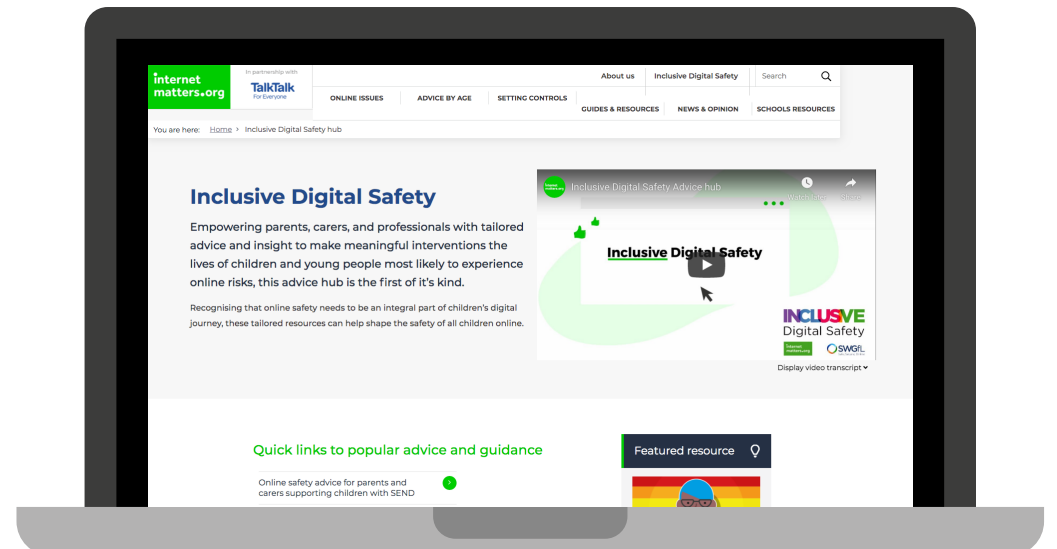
internet matters.org

In partnership with TalkTalk For Everyone

About us | Inclusive Digital Safety | Search

ONLINE ISSUES | ADVICE BY AGE | SETTING CONTROLS | GUIDES & RESOURCES | NEWS & OPINION | SCHOOLS RESOURCES

You are here: Home › Inclusive Digital Safety hub

Inclusive Digital Safety

Empowering parents, carers, and professionals with tailored advice and insight to make meaningful interventions the lives of children and young people most likely to experience online risks, this advice hub is the first of it's kind.

Recognising that online safety needs to be an integral part of children's digital journey, these tailored resources can help shape the safety of all children online.

Inclusive Digital Safety Advice hub

Watch later | Share

Inclusive Digital Safety

INCLUSIVE Digital Safety

internet matters.org | SWGfL

Display video transcript

Quick links to popular advice and guidance

Online safety advice for parents and carers supporting children with SEND

Featured resource